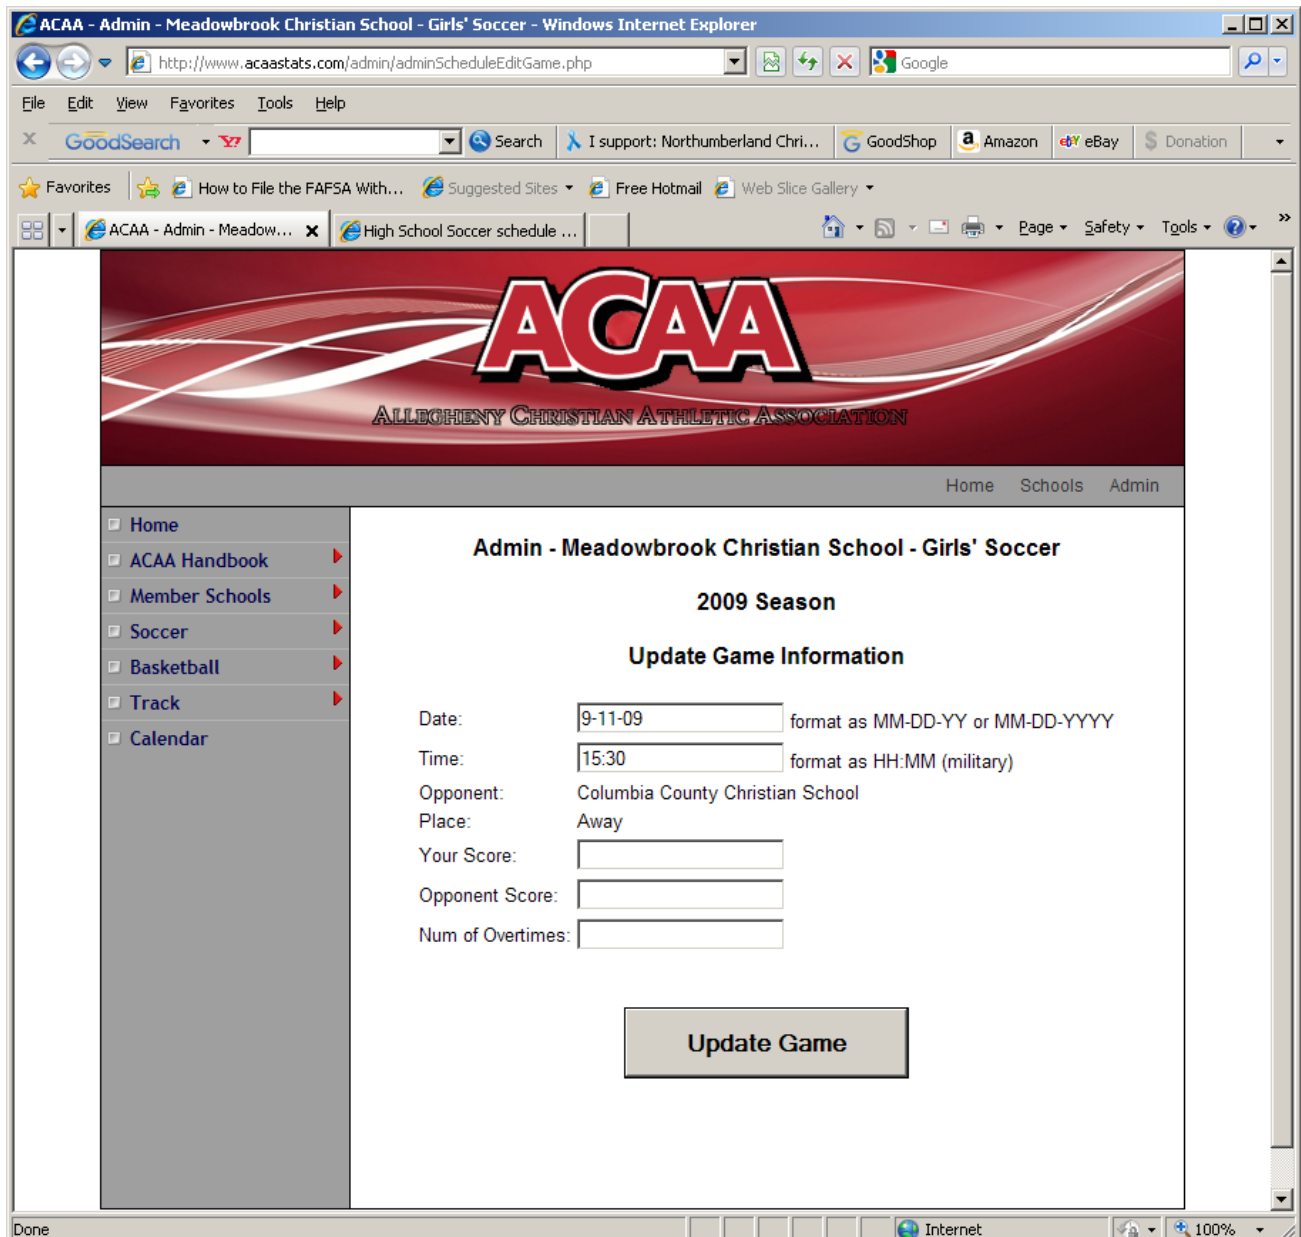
ACAA - Admin - Meadowbrook Christian School - Girls' Soccer - Windows Internet Explorer

http://www.acaastats.com/admin/adminScheduleEditGame.php

Google

File Edit View Favorites Tools Help

GoodSearch Search I support: Northumberland Chri... GoodShop Amazon eBay Donation

Favorites How to File the FAFSA With... Suggested Sites Free Hotmail Web Slice Gallery

ACAA - Admin - Meadow... High School Soccer schedule ...

Page Safety Tools

ACAA

ALLEGHENY CHRISTIAN ATHLETIC ASSOCIATION

Home Schools Admin

Home
ACAA Handbook
Member Schools
Soccer
Basketball
Track
Calendar

Admin - Meadowbrook Christian School - Girls' Soccer

2009 Season

Update Game Information

Date: 9-11-09 format as MM-DD-YY or MM-DD-YYYY

Time: 15:30 format as HH:MM (military)

Opponent: Columbia County Christian School

Place: Away

Your Score:

Opponent Score:

Num of Overtimes:

Update Game

Done

Internet

100%